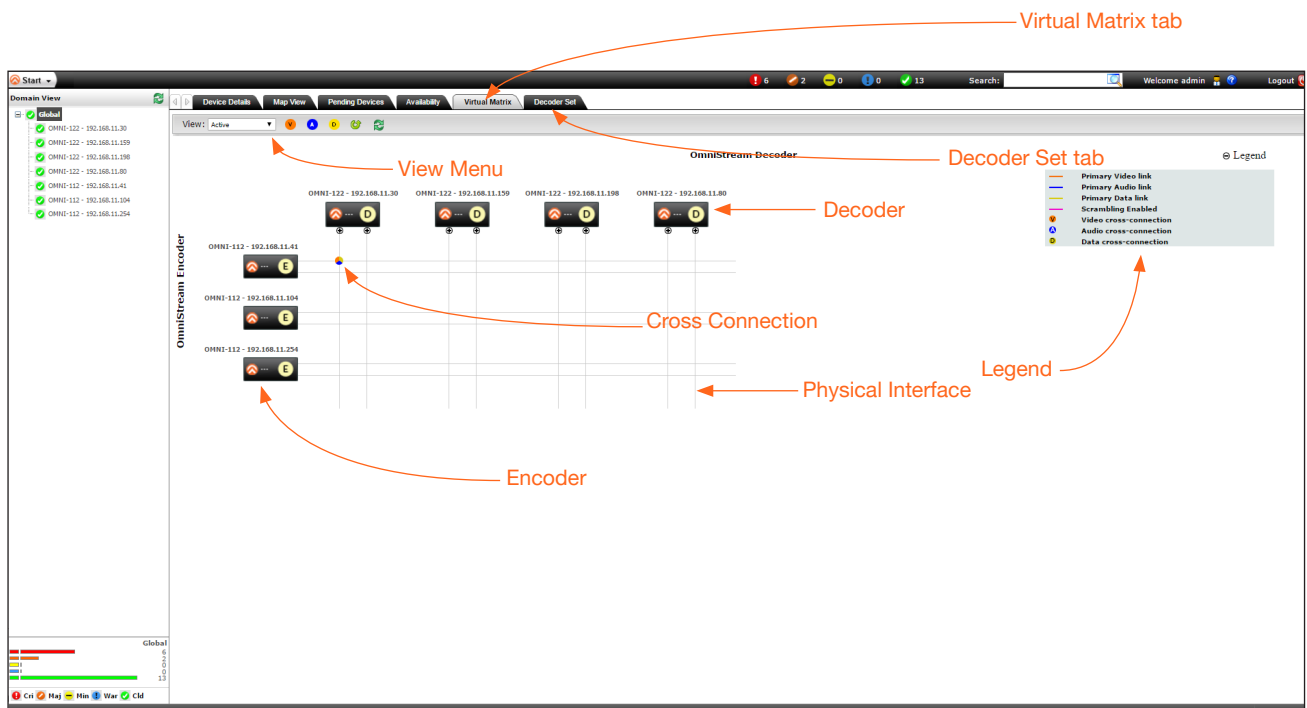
Virtual Matrix tab

Start

6 2 0 0 13 Search: Welcome admin Logout

Domain View

Global
OMNI-122 - 192.168.11.30
OMNI-122 - 192.168.11.159
OMNI-122 - 192.168.11.198
OMNI-122 - 192.168.11.80
OMNI-112 - 192.168.11.41
OMNI-112 - 192.168.11.104
OMNI-112 - 192.168.11.254

Device Details | Map View | Pending Devices | Availability | Virtual Matrix | Decoder Set

View: Active

View Menu

OmniStream Decoder

Decoder Set tab

⊖ Legend

Primary Video link
Primary Audio link
Primary Data link
Scrambling Enabled
Video cross-connection
Audio cross-connection
Data cross-connection

OMNI-122 - 192.168.11.30
OMNI-122 - 192.168.11.159
OMNI-122 - 192.168.11.198
OMNI-122 - 192.168.11.80

Decoder

OmniStream Encoder

OMNI-112 - 192.168.11.41

OMNI-112 - 192.168.11.104

Cross Connection

OMNI-112 - 192.168.11.254

Legend

Physical Interface

Encoder

Global
6
2
0
0
13

Cri Maj Min War Cld